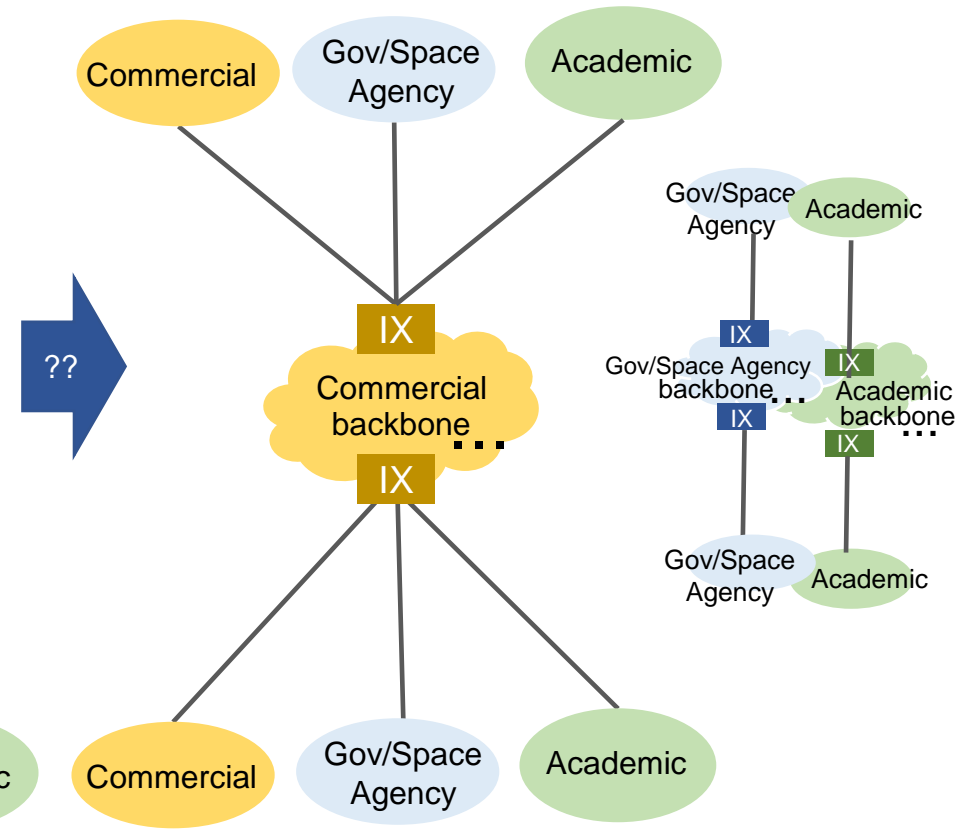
Commercial

Gov/Space Agency

Academic

??

IX

Commercial backbone

...

IX

Gov/Space Agency

Academic

IX

Gov/Space Agency backbone

...

IX

Academic backbone

...

IX

IX

Gov/Space Agency

Academic

c

Commercial

Gov/Space Agency

Academic